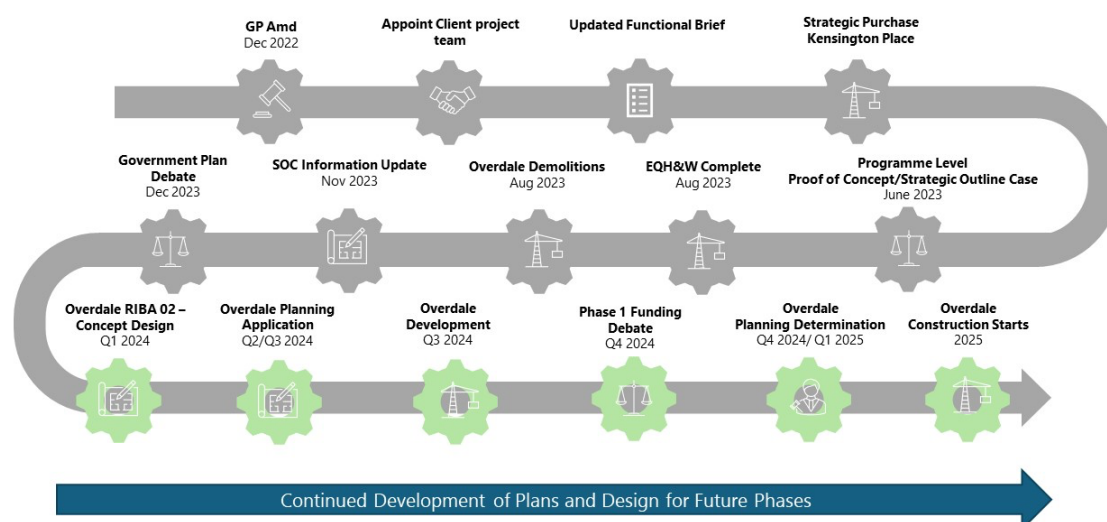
GP Amd
Dec 2022

Appoint Client project team

Updated Functional Brief

Strategic Purchase Kensington Place

Programme Level
Proof of Concept/Strategic Outline Case
June 2023

EQH&W Complete
Aug 2023

Overdale Demolitions
Aug 2023

SOC Information Update
Nov 2023

Government Plan Debate
Dec 2023

Overdale RIBA 02 – Concept Design
Q1 2024

Overdale Planning Application
Q2/Q3 2024

Overdale Development
Q3 2024

Phase 1 Funding Debate
Q4 2024

Overdale Planning Determination
Q4 2024/ Q1 2025

Overdale Construction Starts
2025

Continued Development of Plans and Design for Future Phases